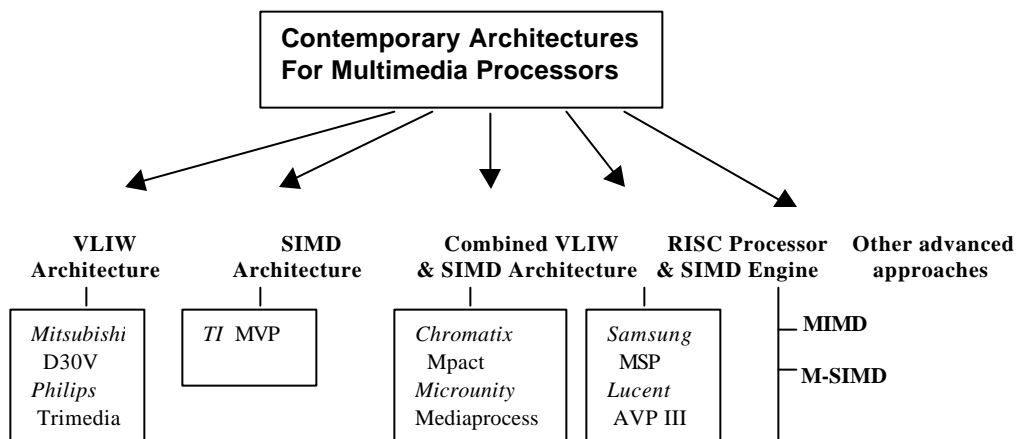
Contemporary Architectures For Multimedia Processors

VLIW Architecture

Mitsubishi
D30V
Philips
Trimedia

SIMD Architecture

TI MVP

Combined VLIW & SIMD Architecture

Chromatix
Mpact
Microunity
Mediaprocess

RISC Processor & SIMD Engine

Samsung
MSP
Lucent
AVP III

Other advanced approaches

MIMD

M-SIMD